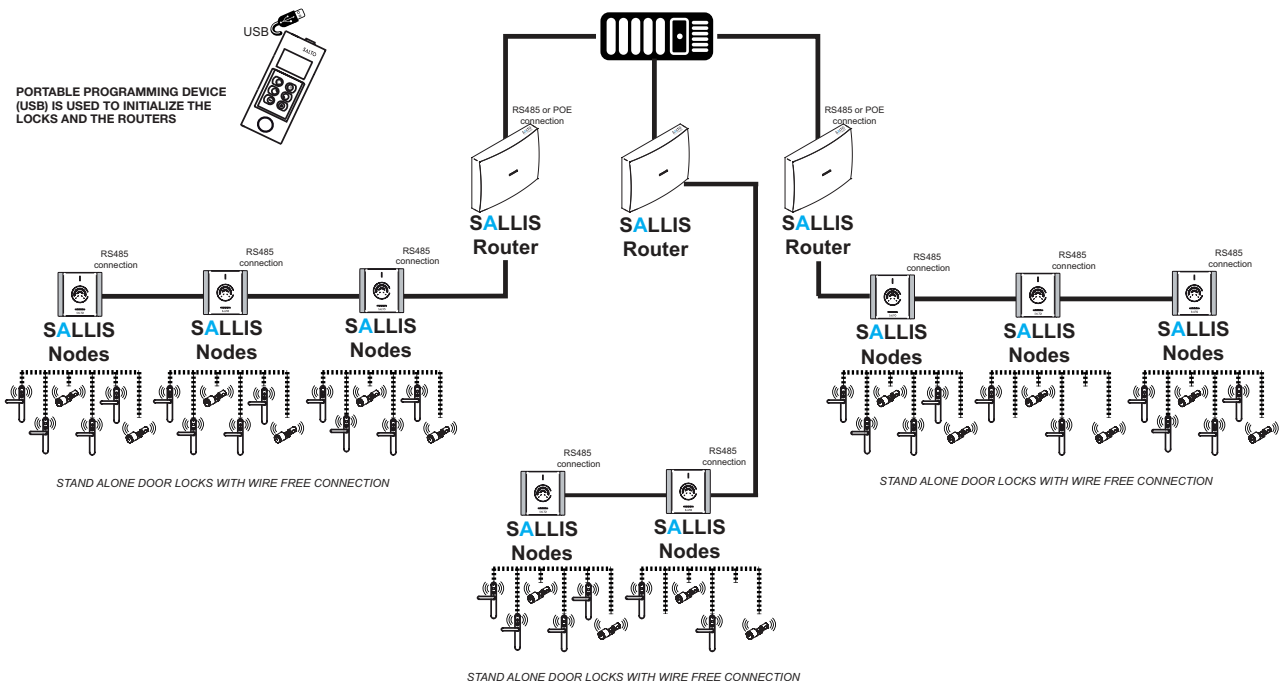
USB

SALTO

PORTABLE PROGRAMMING DEVICE (USB) IS USED TO INITIALIZE THE LOCKS AND THE ROUTERS

RS485 or POE connection

RS485 or POE connection

SALLIS Router

SALLIS Router

SALLIS Router

RS485 connection

RS485 connection

RS485 connection

SALLIS Nodes

SALLIS Nodes

SALLIS Nodes

RS485 connection

RS485 connection

RS485 connection

SALLIS Nodes

SALLIS Nodes

SALLIS Nodes

STAND ALONE DOOR LOCKS WITH WIRE FREE CONNECTION

STAND ALONE DOOR LOCKS WITH WIRE FREE CONNECTION

RS485 connection

RS485 connection

SALLIS Nodes

SALLIS Nodes

STAND ALONE DOOR LOCKS WITH WIRE FREE CONNECTION